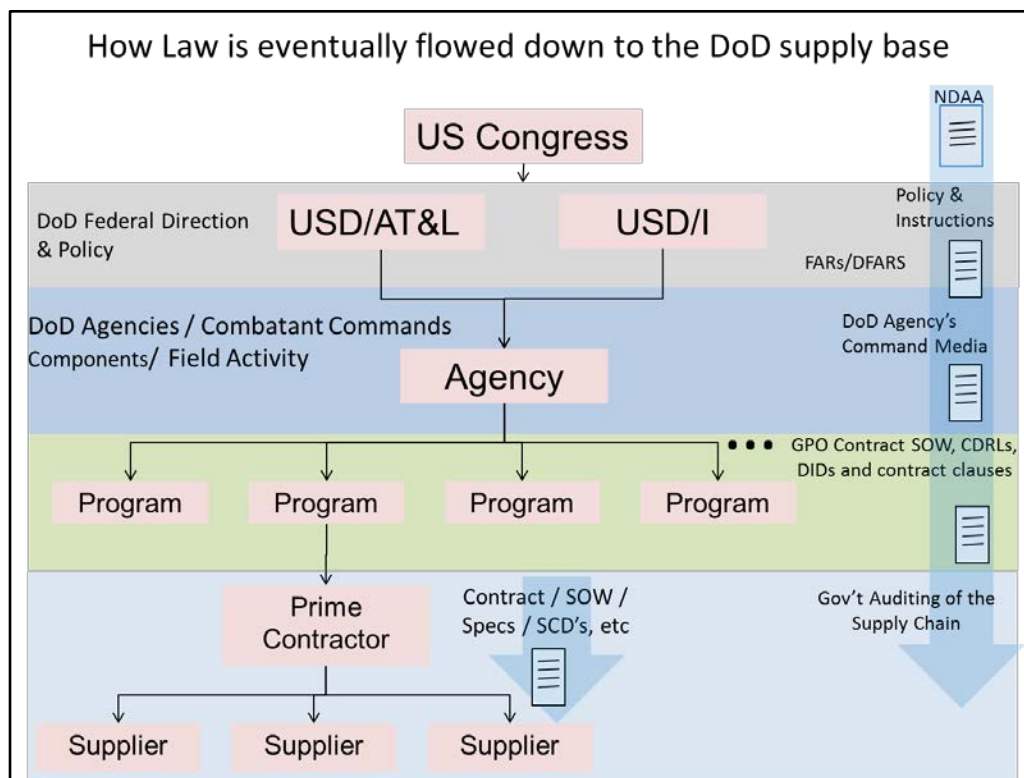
How Law is eventually flowed down to the DoD supply base

NDAA

US Congress

DoD Federal Direction & Policy

USD/AT&L

USD/I

Policy & Instructions

FARs/DFARS

DoD Agencies / Combatant Commands Components/ Field Activity

Agency

DoD Agency's Command Media

GPO Contract SOW, CDRLs, DIDs and contract clauses

Program

Program

Program

Program

Prime Contractor

Contract / SOW / Specs / SCD's, etc

Gov't Auditing of the Supply Chain

Supplier

Supplier

Supplier